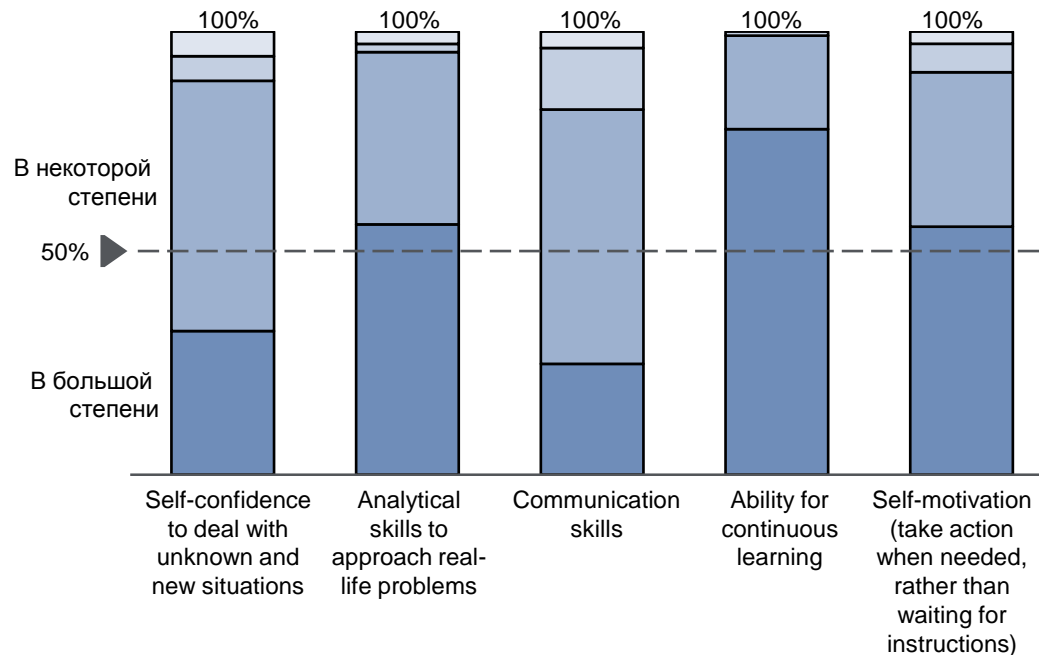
100%
100%
100%
100%
100%

В некоторой степени

50%

В большой степени

Self-confidence to deal with unknown and new situations

Analytical skills to approach real-life problems

Communication skills

Ability for continuous learning

Self-motivation (take action when needed, rather than waiting for instructions)